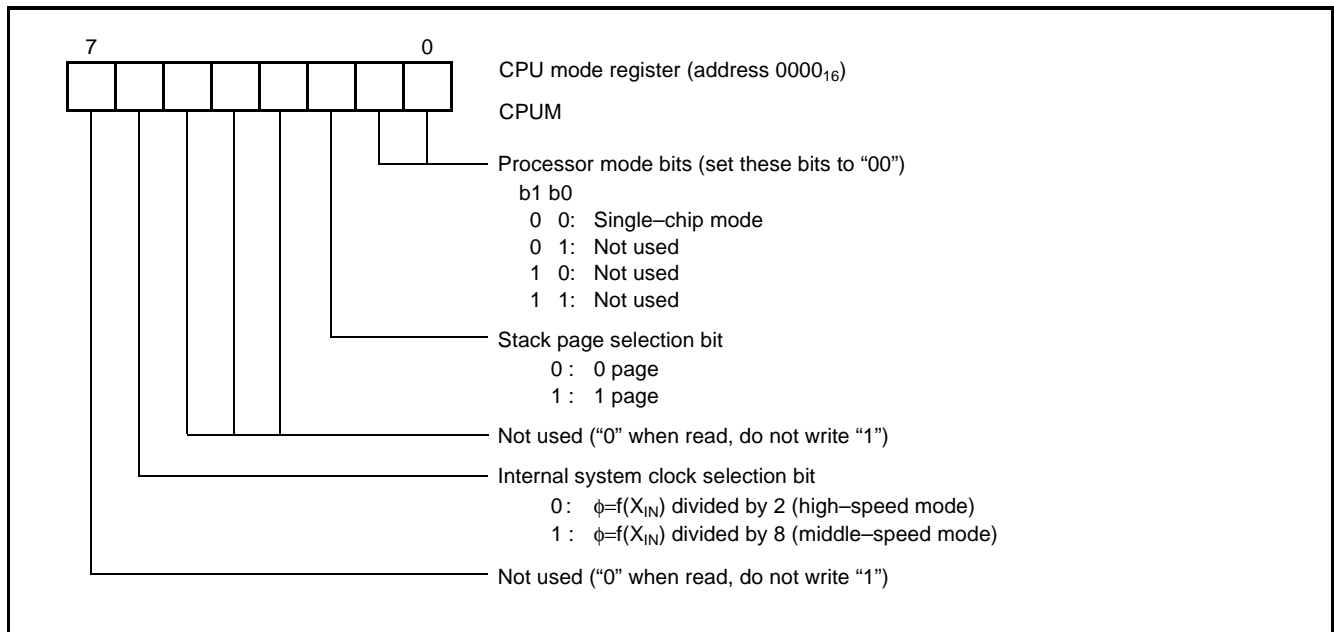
7 0

CPU mode register (address $0000_{16}$)

CPUM

Processor mode bits (set these bits to “00”)
b1 b0
0 0: Single–chip mode
0 1: Not used
1 0: Not used
1 1: Not used

Stack page selection bit
0 : 0 page
1 : 1 page

Not used (“0” when read, do not write “1”)

Internal system clock selection bit
0 : $\phi$=f($X_{IN}$) divided by 2 (high–speed mode)
1 : $\phi$=f($X_{IN}$) divided by 8 (middle–speed mode)

Not used (“0” when read, do not write “1”)